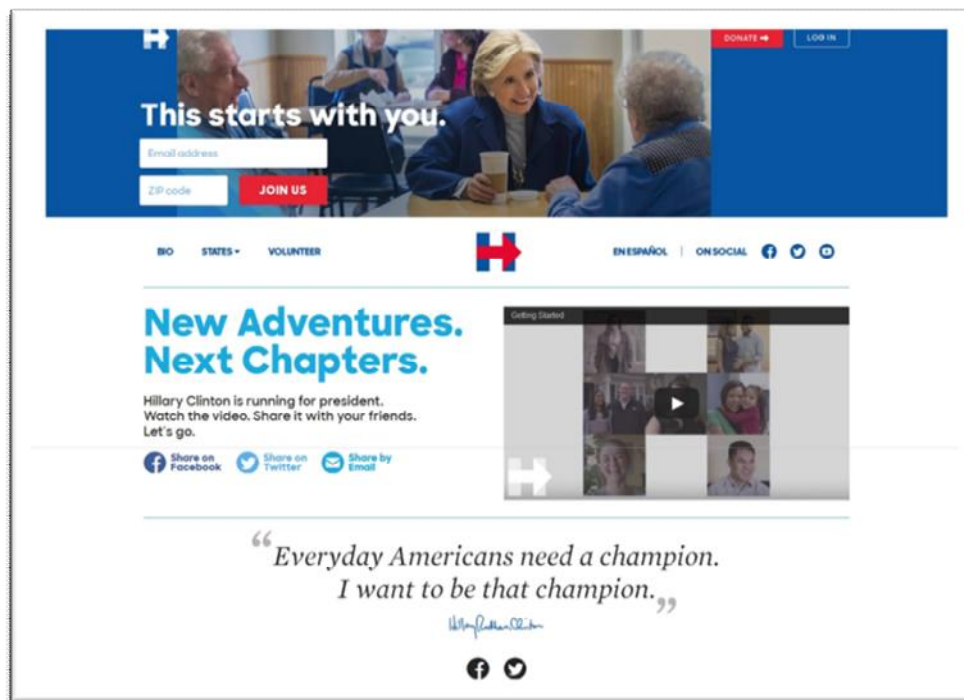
DONATE ➜ LOG IN

This starts with you.

Email address

ZIP code

JOIN US

BIO STATES ▾ VOLUNTEER

EN ESPAÑOL | ON SOCIAL

New Adventures. Next Chapters.

Hillary Clinton is running for president. Watch the video. Share it with your friends. Let's go.

Share on Facebook Share on Twitter Share by Email

Getting Started

“Everyday Americans need a champion. I want to be that champion.”

Hillary Rodham Clinton